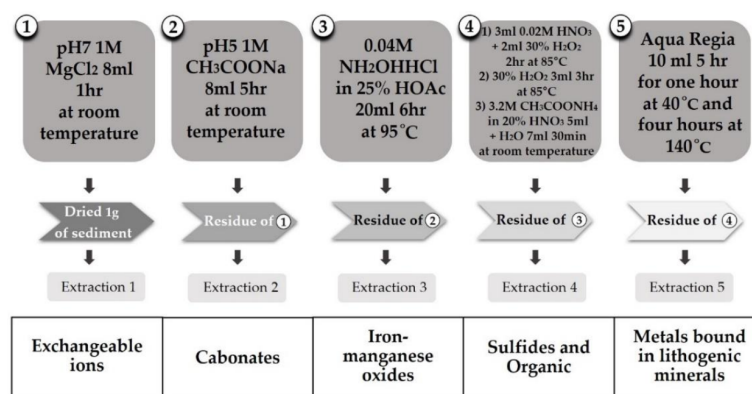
① pH7 1M $MgCl_2$ 8ml 1hr at room temperature

Dried 1g of sediment

Extraction 1

② pH5 1M $CH_3COONa$ 8ml 5hr at room temperature

Residue of ①

Extraction 2

③ 0.04M $NH_2OHHCl$ in 25% HOAc 20ml 6hr at 95°C

Residue of ②

Extraction 3

④ 1) 3ml 0.02M $HNO_3$ + 2ml 30% $H_2O_2$ 2hr at 85°C
2) 30% $H_2O_2$ 3ml 3hr at 85°C
3) 3.2M $CH_3COONH_4$ in 20% $HNO_3$ 5ml + $H_2O$ 7ml 30min at room temperature

Residue of ③

Extraction 4

⑤ Aqua Regia 10 ml 5 hr for one hour at 40°C and four hours at 140°C

Residue of ④

Extraction 5

| Exchangeable ions | Cabonates | Iron-manganese oxides | Sulfides and Organic | Metals bound in lithogenic minerals |
|---|---|---|---|---|